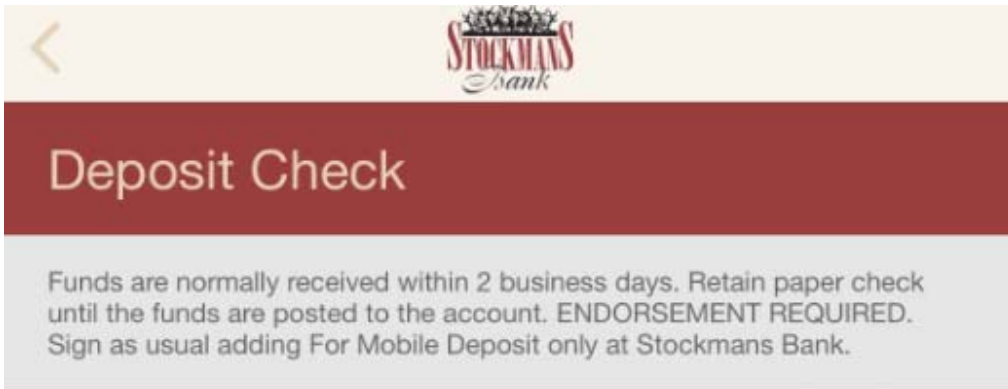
STOCKMANS Bank

Deposit Check

Funds are normally received within 2 business days. Retain paper check until the funds are posted to the account. ENDORSEMENT REQUIRED. Sign as usual adding For Mobile Deposit only at Stockmans Bank.